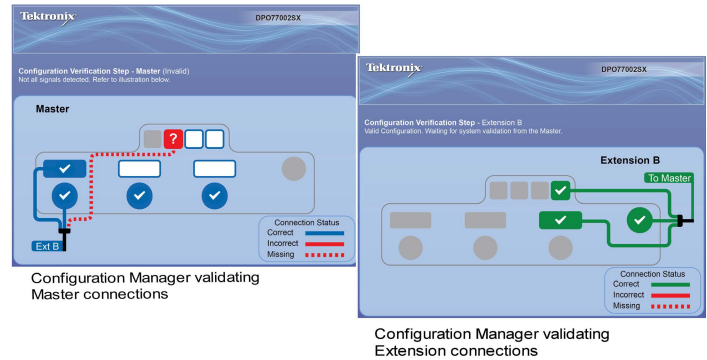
Tektronix

DPO77002SX

Configuration Verification Step - Master (Invalid)
Not all signals detected. Refer to illustration below.

Master

?

Ext B

Connection Status
Correct
Incorrect
Missing

Configuration Manager validating Master connections

Tektronix

DPO77002SX

Configuration Verification Step - Extension B
Valid Configuration. Waiting for system validation from the Master.

Extension B

To Master

Connection Status
Correct
Incorrect
Missing

Configuration Manager validating Extension connections